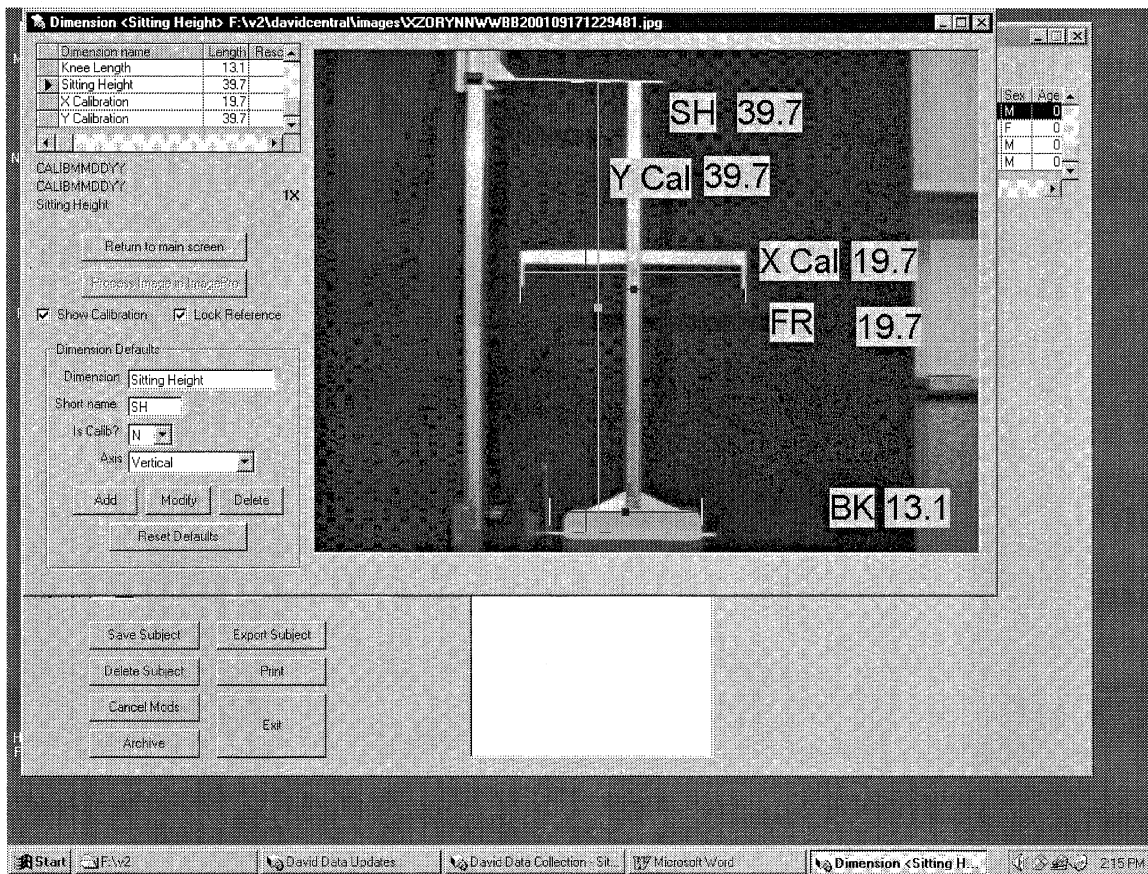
Dimension <Sitting Height> F:\v2\davidcentral\images\XZDRYNNWWB8200109171229481.jpg

| Dimension name | Length | Reso |
|---|---|---|
| Knee Length | 13.1 | |
| Sitting Height | 39.7 | |
| X Calibration | 19.7 | |
| Y Calibration | 39.7 | |

CALIBMMDDYY
CALIBMMDDYY
Sitting Height
1X

Return to main screen

Process Image in ImagePro

Show Calibration
Lock Reference

Dimension Defaults
Dimension Sitting Height
Short name SH
Is Calib? N
Axis Vertical

Add
Modify
Delete
Reset Defaults

SH 39.7
Y Cal 39.7
X Cal 19.7
FR 19.7
BK 13.1

| Sex | Age |
|---|---|
| M | 0 |
| F | 0 |
| M | 0 |
| M | 0 |

Save Subject
Export Subject
Delete Subject
Print
Cancel Mods
Exit
Archive

Start
F:\v2
David Data Updates
David Data Collection - Sit...
Microsoft Word
Dimension <Sitting H...
2:15 PM